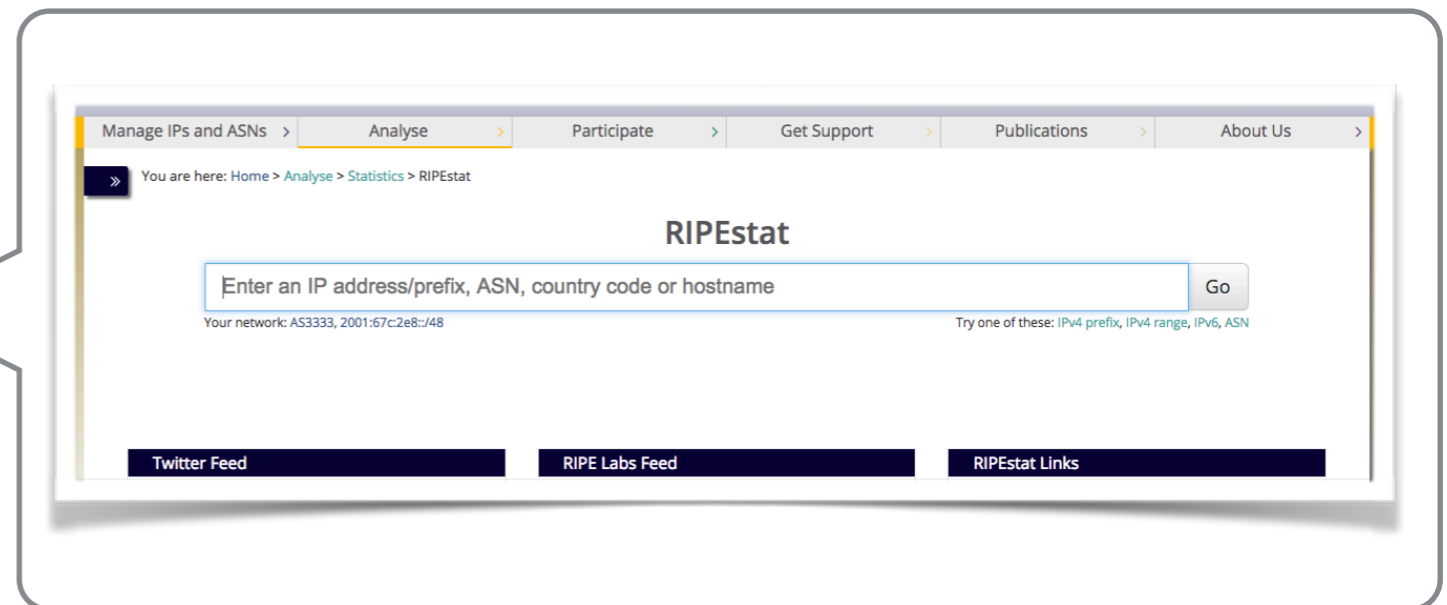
Manage IPs and ASNs > Analyse > Participate > Get Support > Publications > About Us >

»

You are here: Home > Analyse > Statistics > RIPEstat

RIPEstat

Enter an IP address/prefix, ASN, country code or hostname

Go

Your network: AS3333, 2001:67c:2e8::/48

Try one of these: IPv4 prefix, IPv4 range, IPv6, ASN

Twitter Feed

RIPE Labs Feed

RIPEstat Links